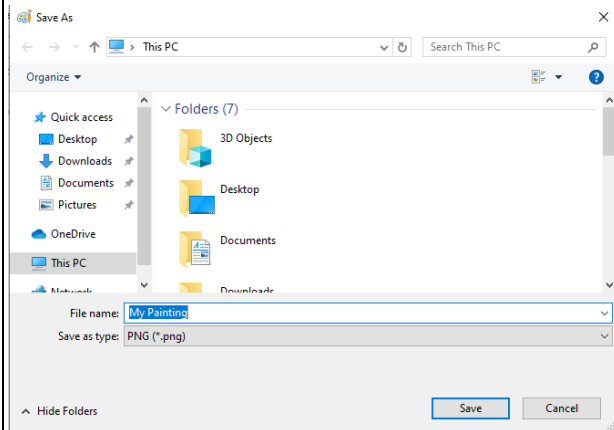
Save As
× 
> This PC
Search This PC
Organize ▾
Quick access
Desktop
Downloads
Documents
Pictures
OneDrive
This PC
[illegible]
Folders (7)
3D Objects
Desktop
Documents
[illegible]
File name: My Painting
Save as type: PNG (*.png)
^ Hide Folders
Save
Cancel